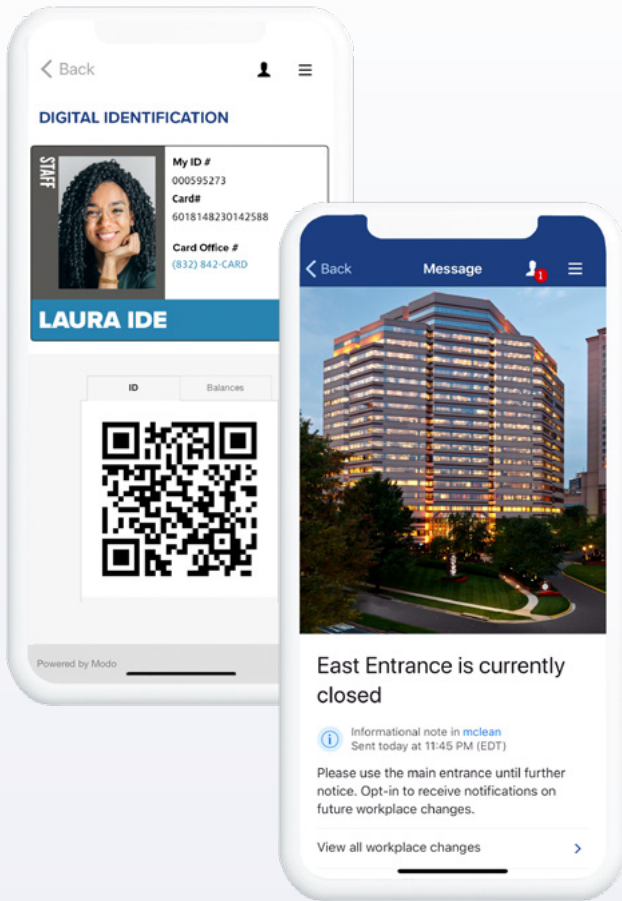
Back

DIGITAL IDENTIFICATION

STAFF

My ID #
000595273
Card#
6018148230142588

Card Office #
(832) 842-CARD

LAURA IDE

ID
Balances

Powered by Modo

Back
Message
1

East Entrance is currently closed

Informational note in mclean
Sent today at 11:45 PM (EDT)

Please use the main entrance until further notice. Opt-in to receive notifications on future workplace changes.

View all workplace changes